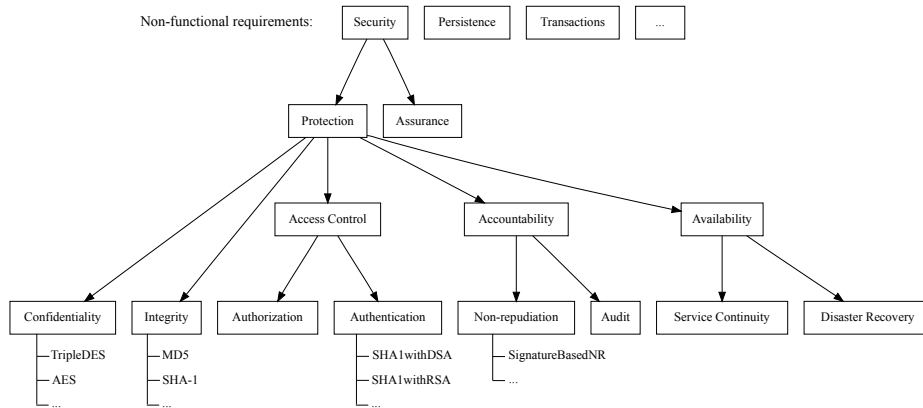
Non-functional requirements:

Security

Persistence

Transactions

...

Protection

Assurance

Access Control

Accountability

Availability

Confidentiality

TripleDES

AES

...

Integrity

MD5

SHA-1

...

Authorization

Authentication

SHA1withDSA

SHA1withRSA

...

Non-repudiation

SignatureBasedNR

...

Audit

Service Continuity

Disaster Recovery